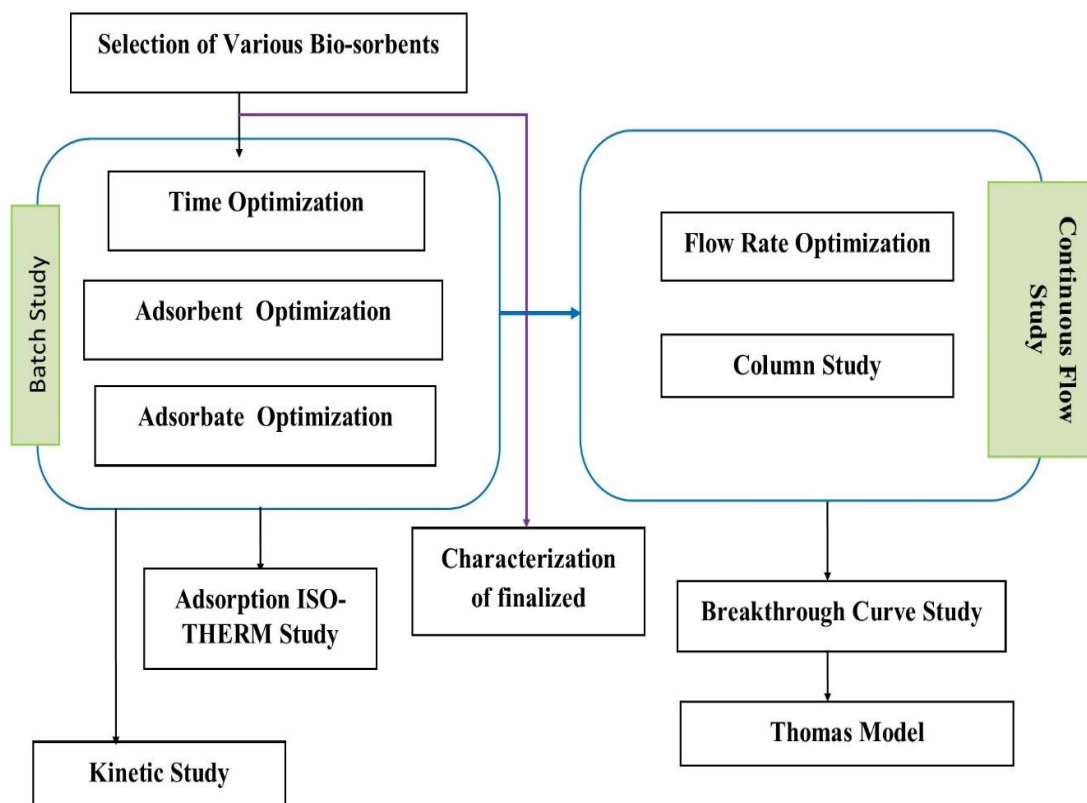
Selection of Various Bio-sorbents

Batch Study

Time Optimization

Adsorbent Optimization

Adsorbate Optimization

Flow Rate Optimization

Column Study

Continuous Flow Study

Characterization of finalized

Adsorption ISO-THERM Study

Breakthrough Curve Study

Thomas Model

Kinetic Study